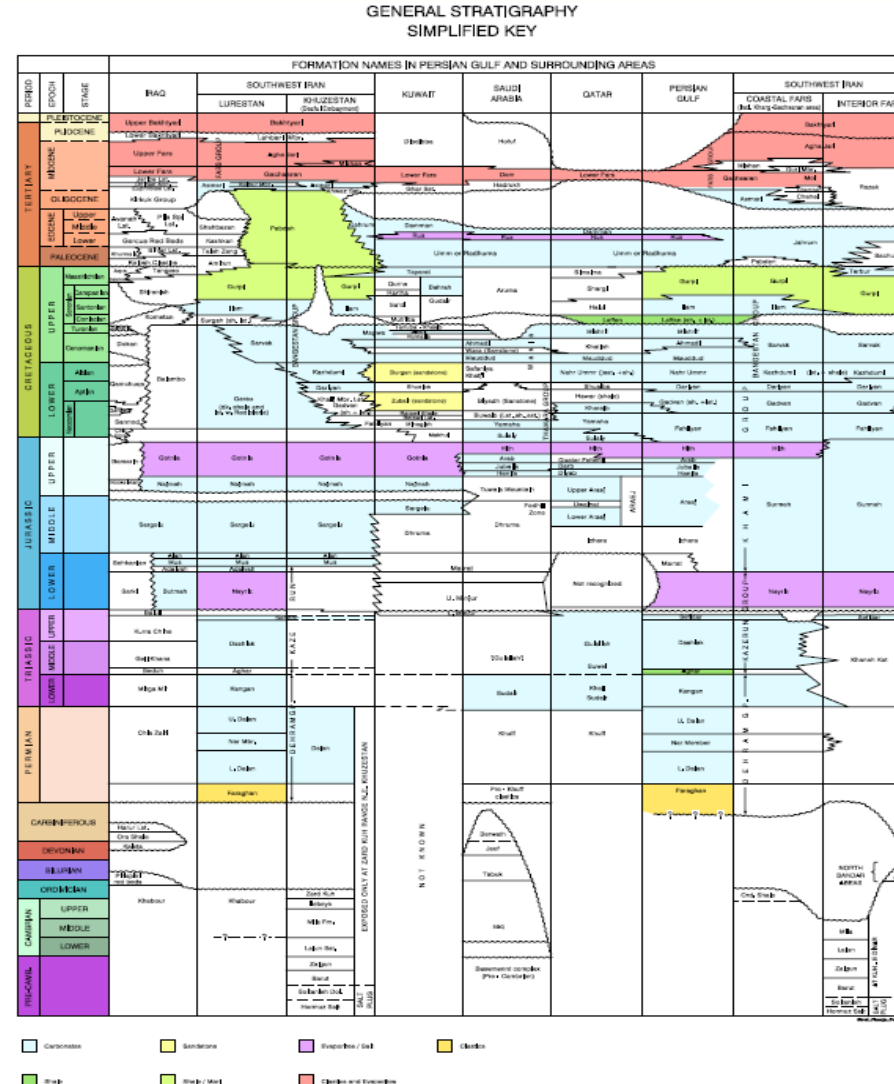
GENERAL STRATIGRAPHY
SIMPLIFIED KEY

FORMATION NAMES IN PERSIAN GULF AND SURROUNDING AREAS

PERIOD | EPOCH | STAGE | IRAQ | SOUTHWEST IRAN LURESTAN | KHUZESTAN | KUWAIT | SAUDI ARABIA | QATAR | PERSIAN GULF | SOUTHWEST IRAN COASTAL FARS | INTERIOR FARS

PLEISTOCENE
PLIOCENE
MIOCENE
OLIGOCENE
EOCENE Upper Middle Lower
PALEOCENE
TERTIARY

CRETACEOUS UPPER Maastrichtian Campanian Santonian Coniacian Turonian Cenomanian LOWER Albian Aptian Neocomian

JURASSIC UPPER MIDDLE LOWER

TRIASSIC UPPER MIDDLE LOWER

PERMIAN

CARBONIFEROUS
DEVONIAN
SILURIAN
ORDOVICIAN
CAMBRIAN UPPER MIDDLE LOWER
PRE-CAMB.

Upper Bakhtiyari
Lower Bakhtiyari
Upper Fars
Lower Fars
Kirkuk Group
Gercus Red Beds
Bakhtyari
Lahbari Mbr.
Aghajari
Gachsaran
Asmari
Shahbazan
Pabdeh
Kashkan
Taleh Zang
Amiran
FARS GROUP
Dibdibba
Hofuf
Dam
Hadrukh
Lower Fars
Dammam
Rus
Umm er Radhuma
Gurpi
Ilam
Surgah
Sarvak
Kazhdumi
Garau
Gadvan
Dariyan
Fahliyan
Gotnia
Najmah
Sargelu
Alan
Mus
Adaiyah
Butmah
Neyriz
Dashtak
Kangan
Aghar
Mirga Mir
Chia Zairi
U. Dalan
Nar Mbr.
L. Dalan
Faraghan
Khabour
Zard Kuh
Ilebeyk
Mila Fm.
Lalun Sst.
Zaigun
Barut
Soltanieh Dol.
Hormuz Salt
BANGESTAN GROUP
KAZERUN GROUP
DEHRAM GROUP
Tayarat
Qurna
Sadi
Mishrif
Ahmadi
Wara
Mauddud
Burgan (sandstone)
Zubair (sandstone)
Ratawi
Minagish
Makhul
Marrat
U. Minjur
Aruma
Wasia
Biyadh
Shu'aiba
Buwaib
Yamama
Sulaiy
Hith
Arab
Jubaila
Hanifa
Tuwaiq Mountain
Dhruma
Marrat
Minjur
Jilh
Sudair
Khuff
Pre-Khuff clastics
Unayzah
Jauf
Tawil
Tabuk
Saq
Basement complex (Pre-Cambrian)
Simsima
Laffan
Khatiyah
Mishrif
Nahr Umm
Hawar
Kharaib
Habshan
Upper Araej
Uwainat
Lower Araej
Izhara
Not recognized
Gulailah
Sudair
Khuff
NOT KNOWN
EXPOSED ONLY AT ZARD KUH RANGE N.E. KHUZESTAN
NORTH BANDAR ABBAS AREA
Khaneh Kat
Surmeh
Mila
Lalun
Zaigun
Barut
Soltanieh
Hormuz Salt
SALT PLUG

Carbonates
Sandstone
Evaporites / Salt
Clastics
Shale
Shale / Marl
Clastics and Evaporites